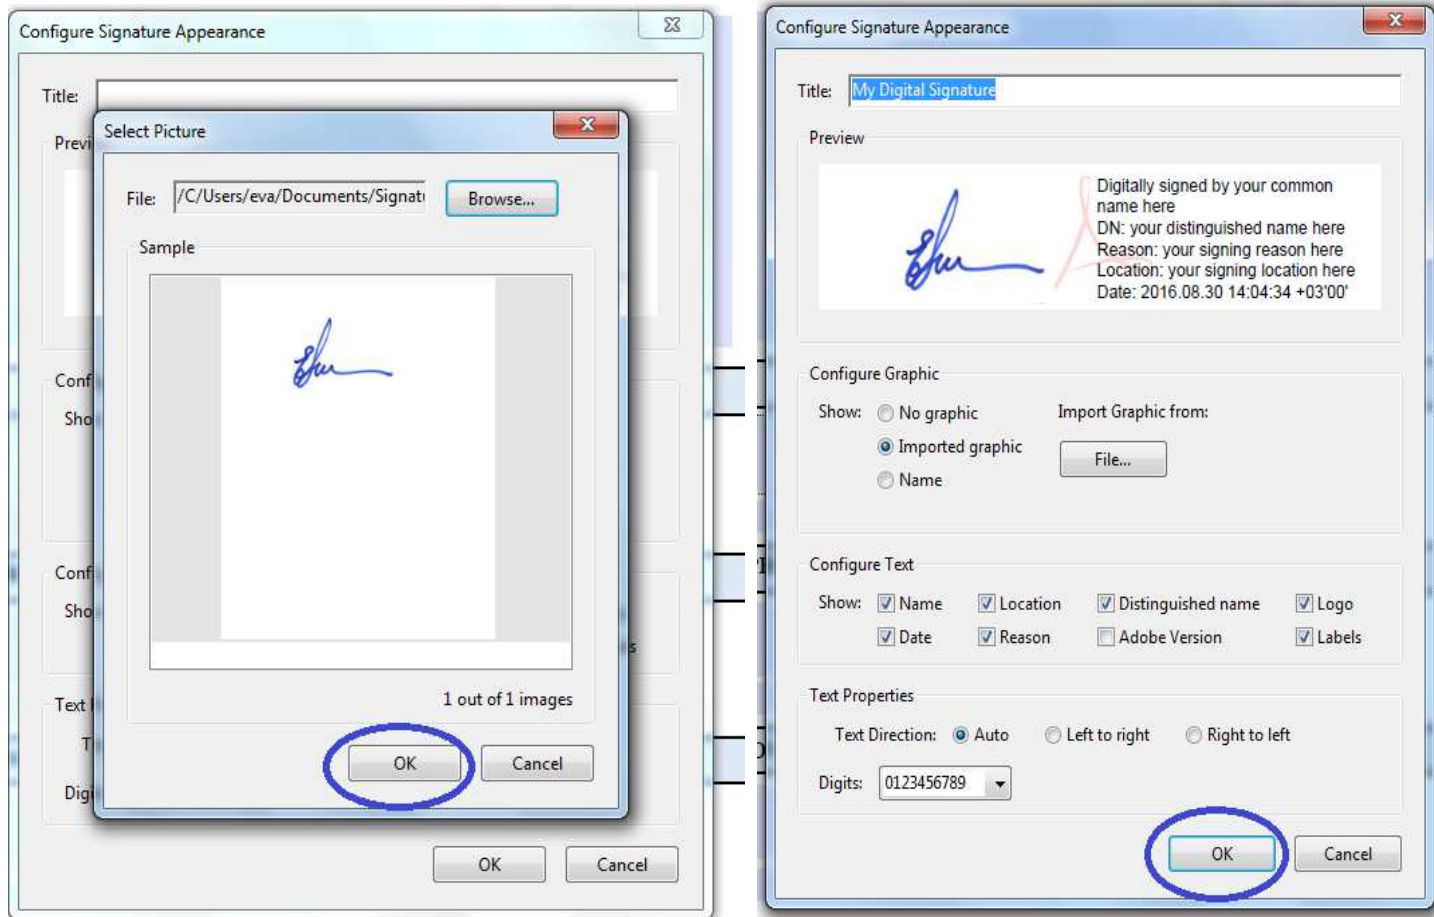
Configure Signature Appearance

Title:

Previ

Conf

Sho

Conf

Sho

Text I

T

Dig

Select Picture

File: /C/Users/eva/Documents/Signat

Browse...

Sample

1 out of 1 images

OK

Cancel

OK

Cancel

Configure Signature Appearance

Title: My Digital Signature

Preview

Digitally signed by your common name here
DN: your distinguished name here
Reason: your signing reason here
Location: your signing location here
Date: 2016.08.30 14:04:34 +03'00'

Configure Graphic

Show: No graphic
Imported graphic
Name

Import Graphic from:

File...

Configure Text

Show: Name Location Distinguished name Logo
Date Reason Adobe Version Labels

Text Properties

Text Direction: Auto Left to right Right to left

Digits: 0123456789

OK

Cancel